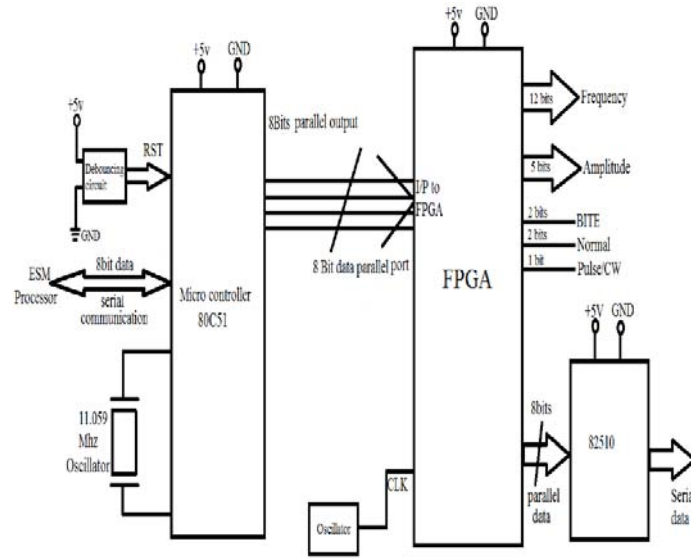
+5v
GND
+5v
Debouncing circuit
GND
RST
8Bits parallel output
ESM Processor
8bit data
serial communication
Micro controller 80C51
11.059 Mhz Oscillator
8 Bit data parallel port
I/P to FPGA
+5v
GND
FPGA
12 bits
Frequency
5 bits
Amplitude
2 bits
BITE
2 bits
Normal
1 bit
Pulse/CW
+5V
GND
82510
8bits
parallel data
Seria
data
CLK
Oscillator